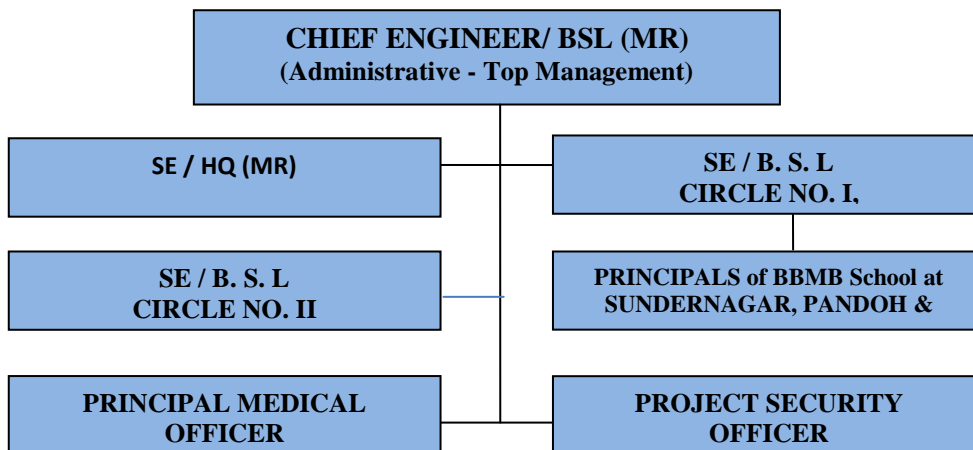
CHIEF ENGINEER/ BSL (MR)
(Administrative - Top Management)

SE / HQ (MR)

SE / B. S. L
CIRCLE NO. I,

SE / B. S. L
CIRCLE NO. II

PRINCIPALS of BBMB School at SUNDERNAGAR, PANDOH &

PRINCIPAL MEDICAL OFFICER

PROJECT SECURITY OFFICER